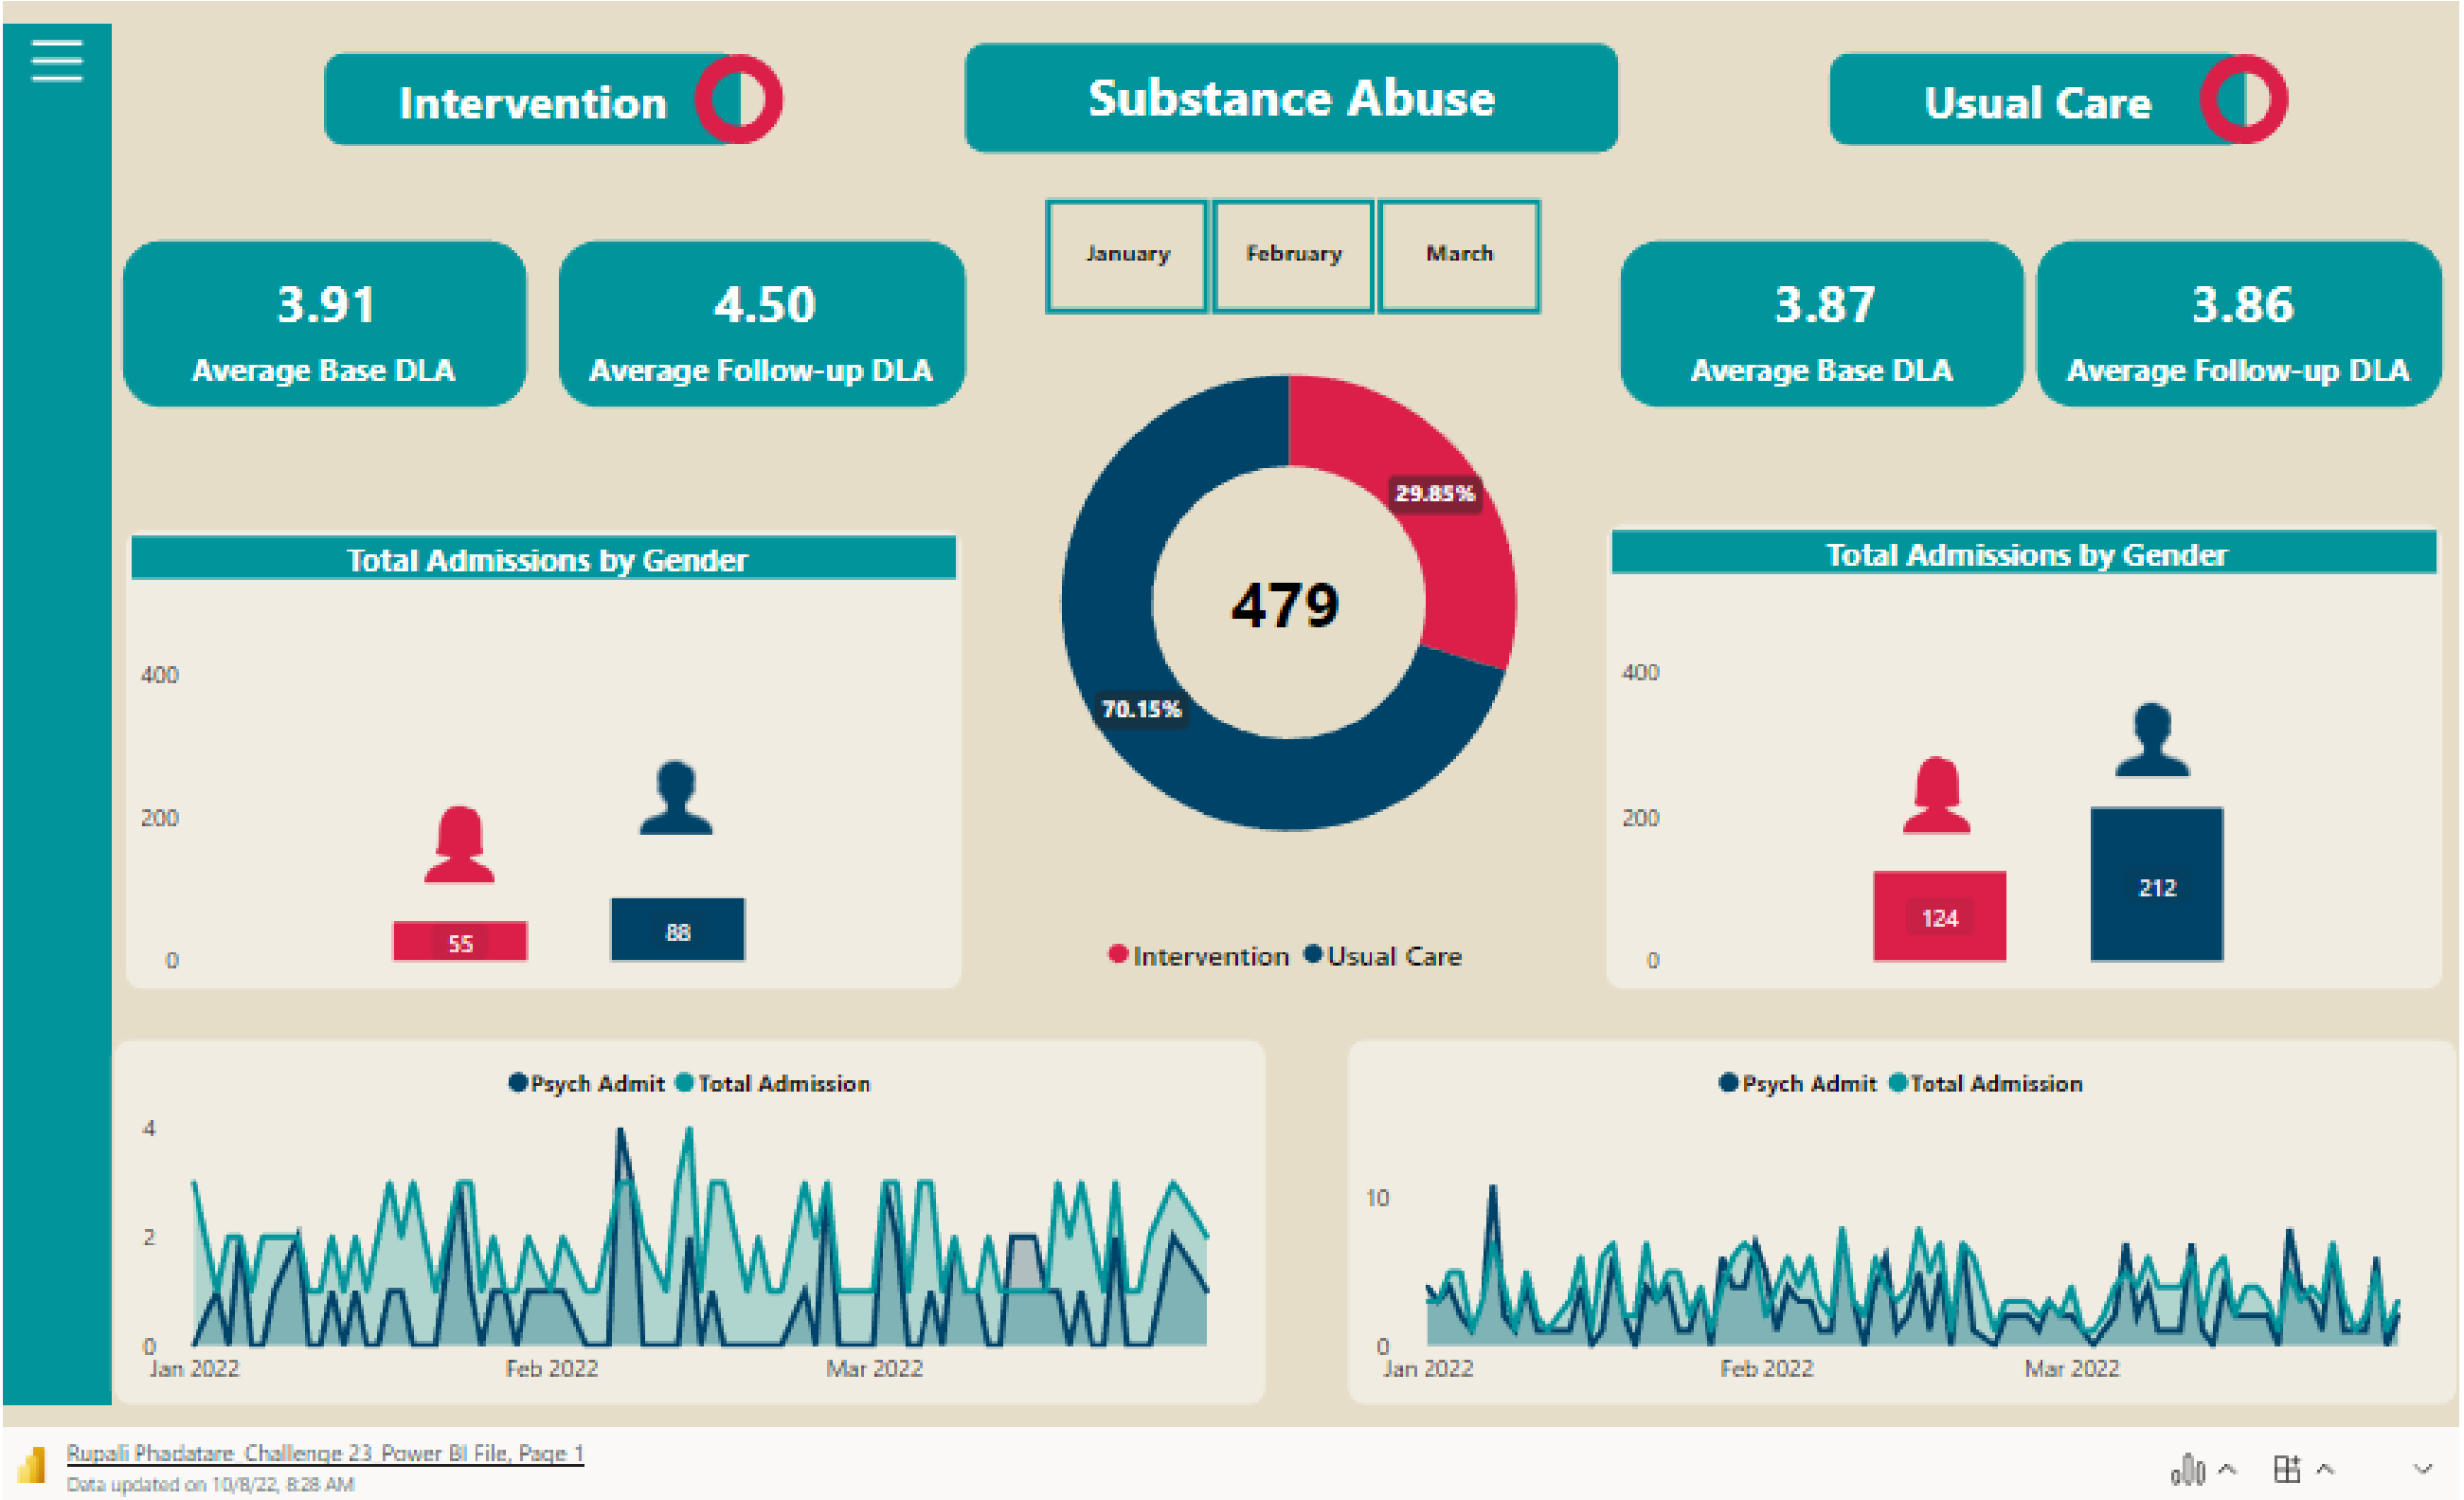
Intervention

Substance Abuse

Usual Care

January February March

3.91
Average Base DLA

4.50
Average Follow-up DLA

3.87
Average Base DLA

3.86
Average Follow-up DLA

Total Admissions by Gender

400
200
0
55
88

29.85%
479
70.15%

Intervention Usual Care

Total Admissions by Gender

400
200
0
124
212

Psych Admit Total Admission

4
2
0
Jan 2022 Feb 2022 Mar 2022

Psych Admit Total Admission

10
0
Jan 2022 Feb 2022 Mar 2022

Rupali Phadatare_Challenge 23_Power BI File, Page 1
Data updated on 10/8/22, 8:28 AM